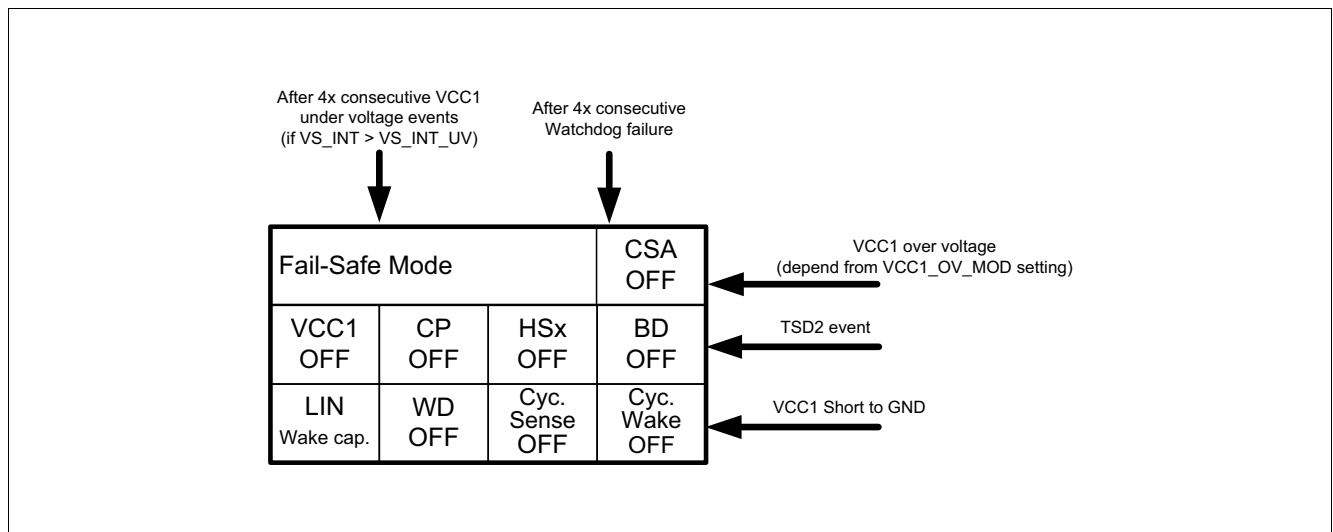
After 4x consecutive VCC1 under voltage events (if VS_INT > VS_INT_UV)

After 4x consecutive Watchdog failure

| Fail-Safe Mode | | | CSA OFF |
|---|---|---|---|
| VCC1 OFF | CP OFF | HSx OFF | BD OFF |
| LIN Wake cap. | WD OFF | Cyc. Sense OFF | Cyc. Wake OFF |

VCC1 over voltage (depend from VCC1_OV_MOD setting)

TSD2 event

VCC1 Short to GND